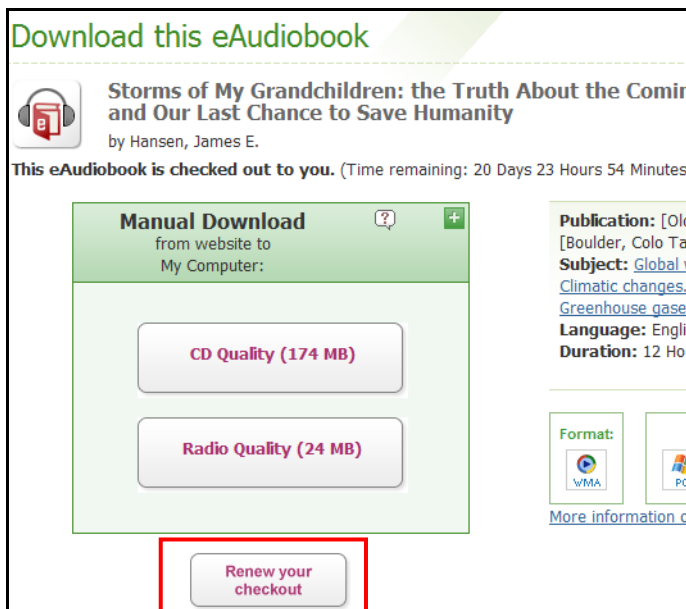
Download this eAudiobook

Storms of My Grandchildren: the Truth About the Comin and Our Last Chance to Save Humanity

by Hansen, James E.

This eAudiobook is checked out to you. (Time remaining: 20 Days 23 Hours 54 Minutes

Manual Download from website to My Computer:

?

+

CD Quality (174 MB)

Radio Quality (24 MB)

Renew your checkout

Publication: [Ol [Boulder, Colo Ta

Subject: Global Climatic changes. Greenhouse gase

Language: Engli

Duration: 12 Ho

Format:

WMA

PC

More information